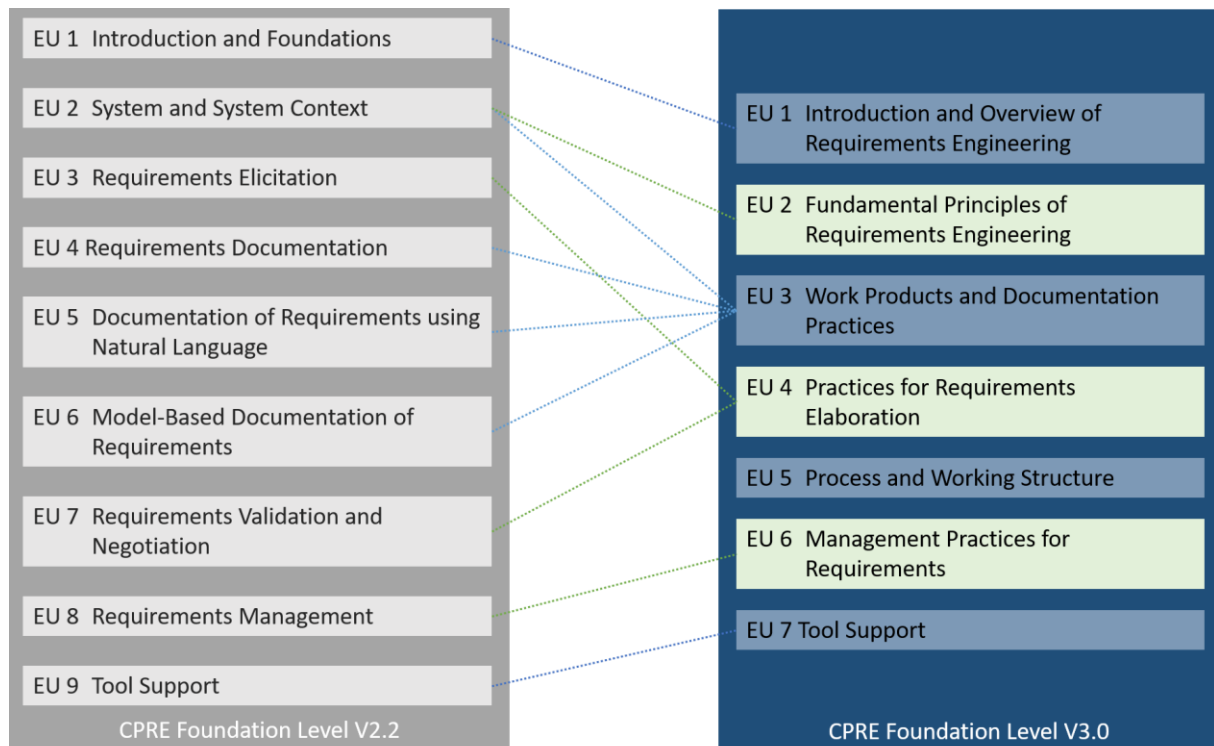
EU 1 Introduction and Foundations

EU 2 System and System Context

EU 3 Requirements Elicitation

EU 4 Requirements Documentation

EU 5 Documentation of Requirements using Natural Language

EU 6 Model-Based Documentation of Requirements

EU 7 Requirements Validation and Negotiation

EU 8 Requirements Management

EU 9 Tool Support

CPRE Foundation Level V2.2

EU 1 Introduction and Overview of Requirements Engineering

EU 2 Fundamental Principles of Requirements Engineering

EU 3 Work Products and Documentation Practices

EU 4 Practices for Requirements Elaboration

EU 5 Process and Working Structure

EU 6 Management Practices for Requirements

EU 7 Tool Support

CPRE Foundation Level V3.0